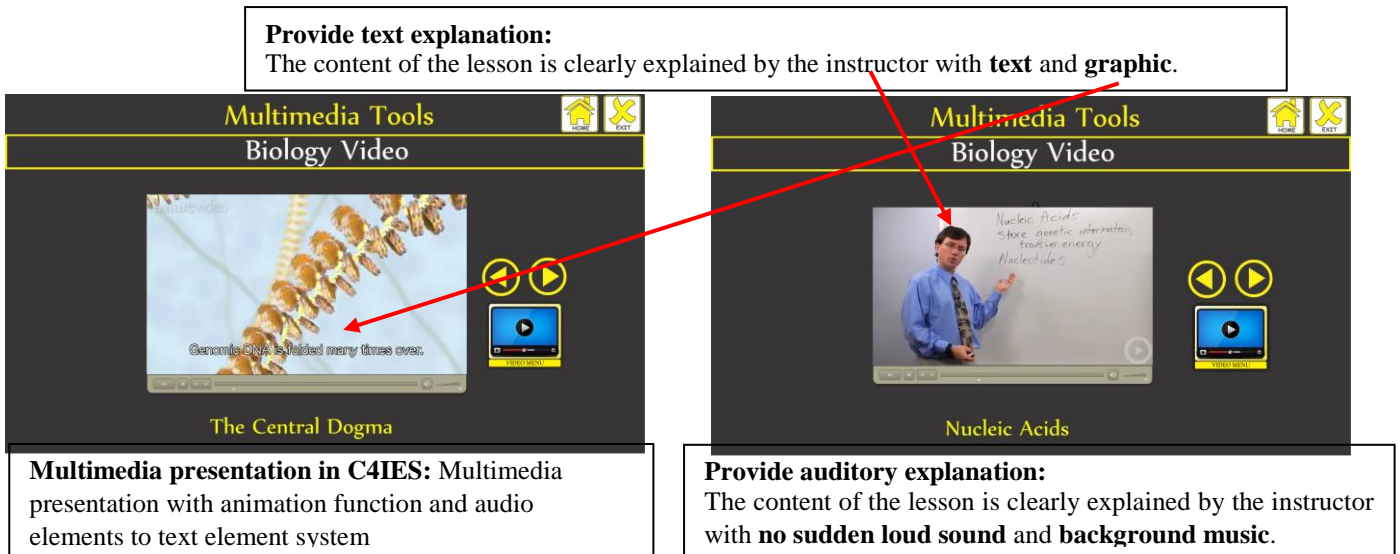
**Provide text explanation:**
The content of the lesson is clearly explained by the instructor with **text** and **graphic**.

Multimedia Tools

HOME EXIT

Biology Video

naturevideo

Genomic DNA is folded many times over.

VIDEO MENU

The Central Dogma

Multimedia Tools

HOME EXIT

Biology Video

Nucleic Acids
store genetic information,
transfer energy
Nucleotides

VIDEO MENU

Nucleic Acids

**Multimedia presentation in C4IES:** Multimedia presentation with animation function and audio elements to text element system

**Provide auditory explanation:**
The content of the lesson is clearly explained by the instructor with **no sudden loud sound** and **background music**.